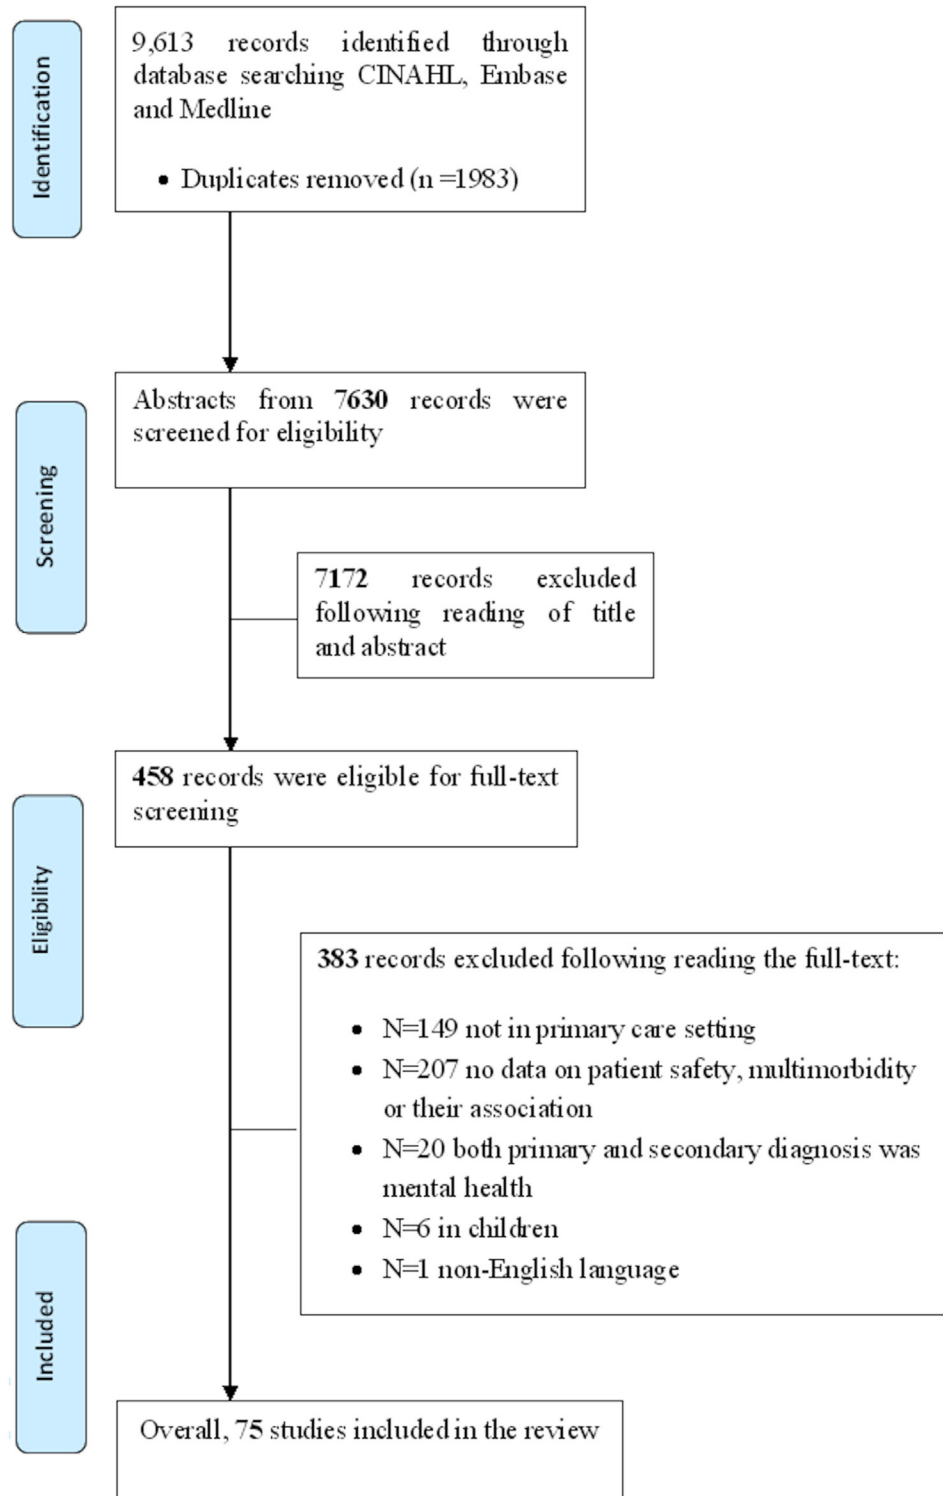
Identification

9,613 records identified through database searching CINAHL, Embase and Medline

- Duplicates removed (n =1983)

Screening

Abstracts from 7630 records were screened for eligibility

7172 records excluded following reading of title and abstract

Eligibility

458 records were eligible for full-text screening

383 records excluded following reading the full-text:

- N=149 not in primary care setting
- N=207 no data on patient safety, multimorbidity or their association
- N=20 both primary and secondary diagnosis was mental health
- N=6 in children
- N=1 non-English language

Included

Overall, 75 studies included in the review